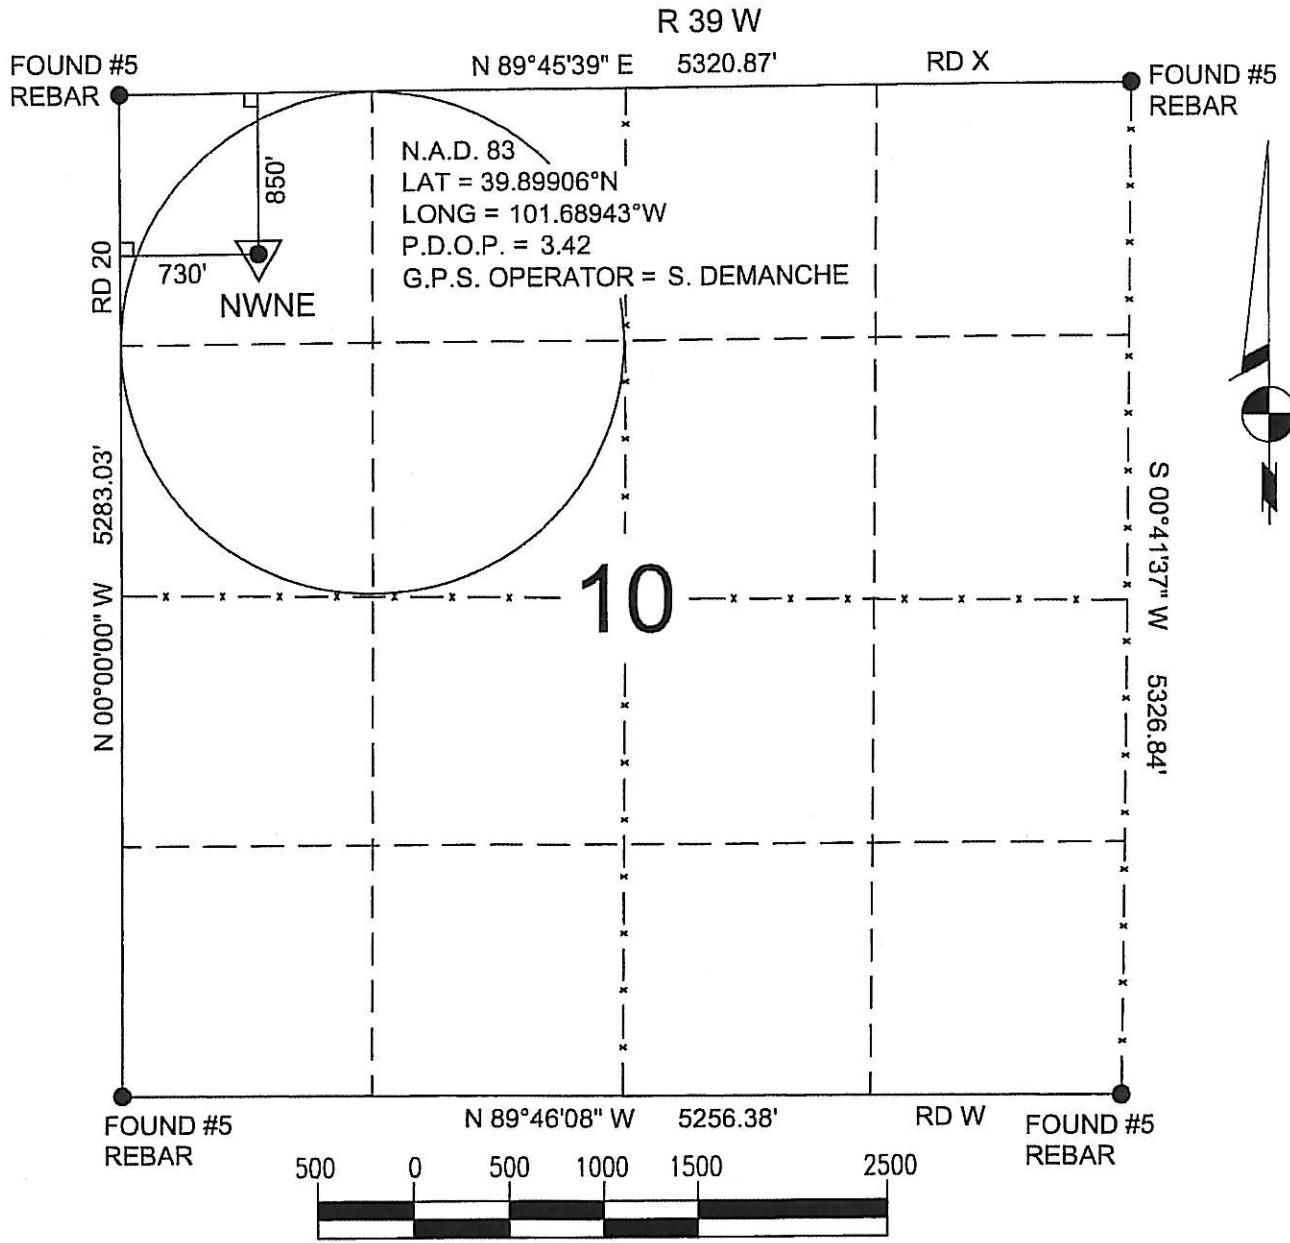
R 39 W

FOUND #5 REBAR

N 89°45'39" E 5320.87'

RD X

FOUND #5 REBAR

850'

N.A.D. 83
LAT = 39.89906°N
LONG = 101.68943°W
P.D.O.P. = 3.42
G.P.S. OPERATOR = S. DEMANCHE

RD 20

730'

NWNE

N 00°00'00" W 5283.03'

10

S 00°41'37" W 5326.84'

FOUND #5 REBAR

N 89°46'08" W 5256.38'

RD W

FOUND #5 REBAR

500 0 500 1000 1500 2500